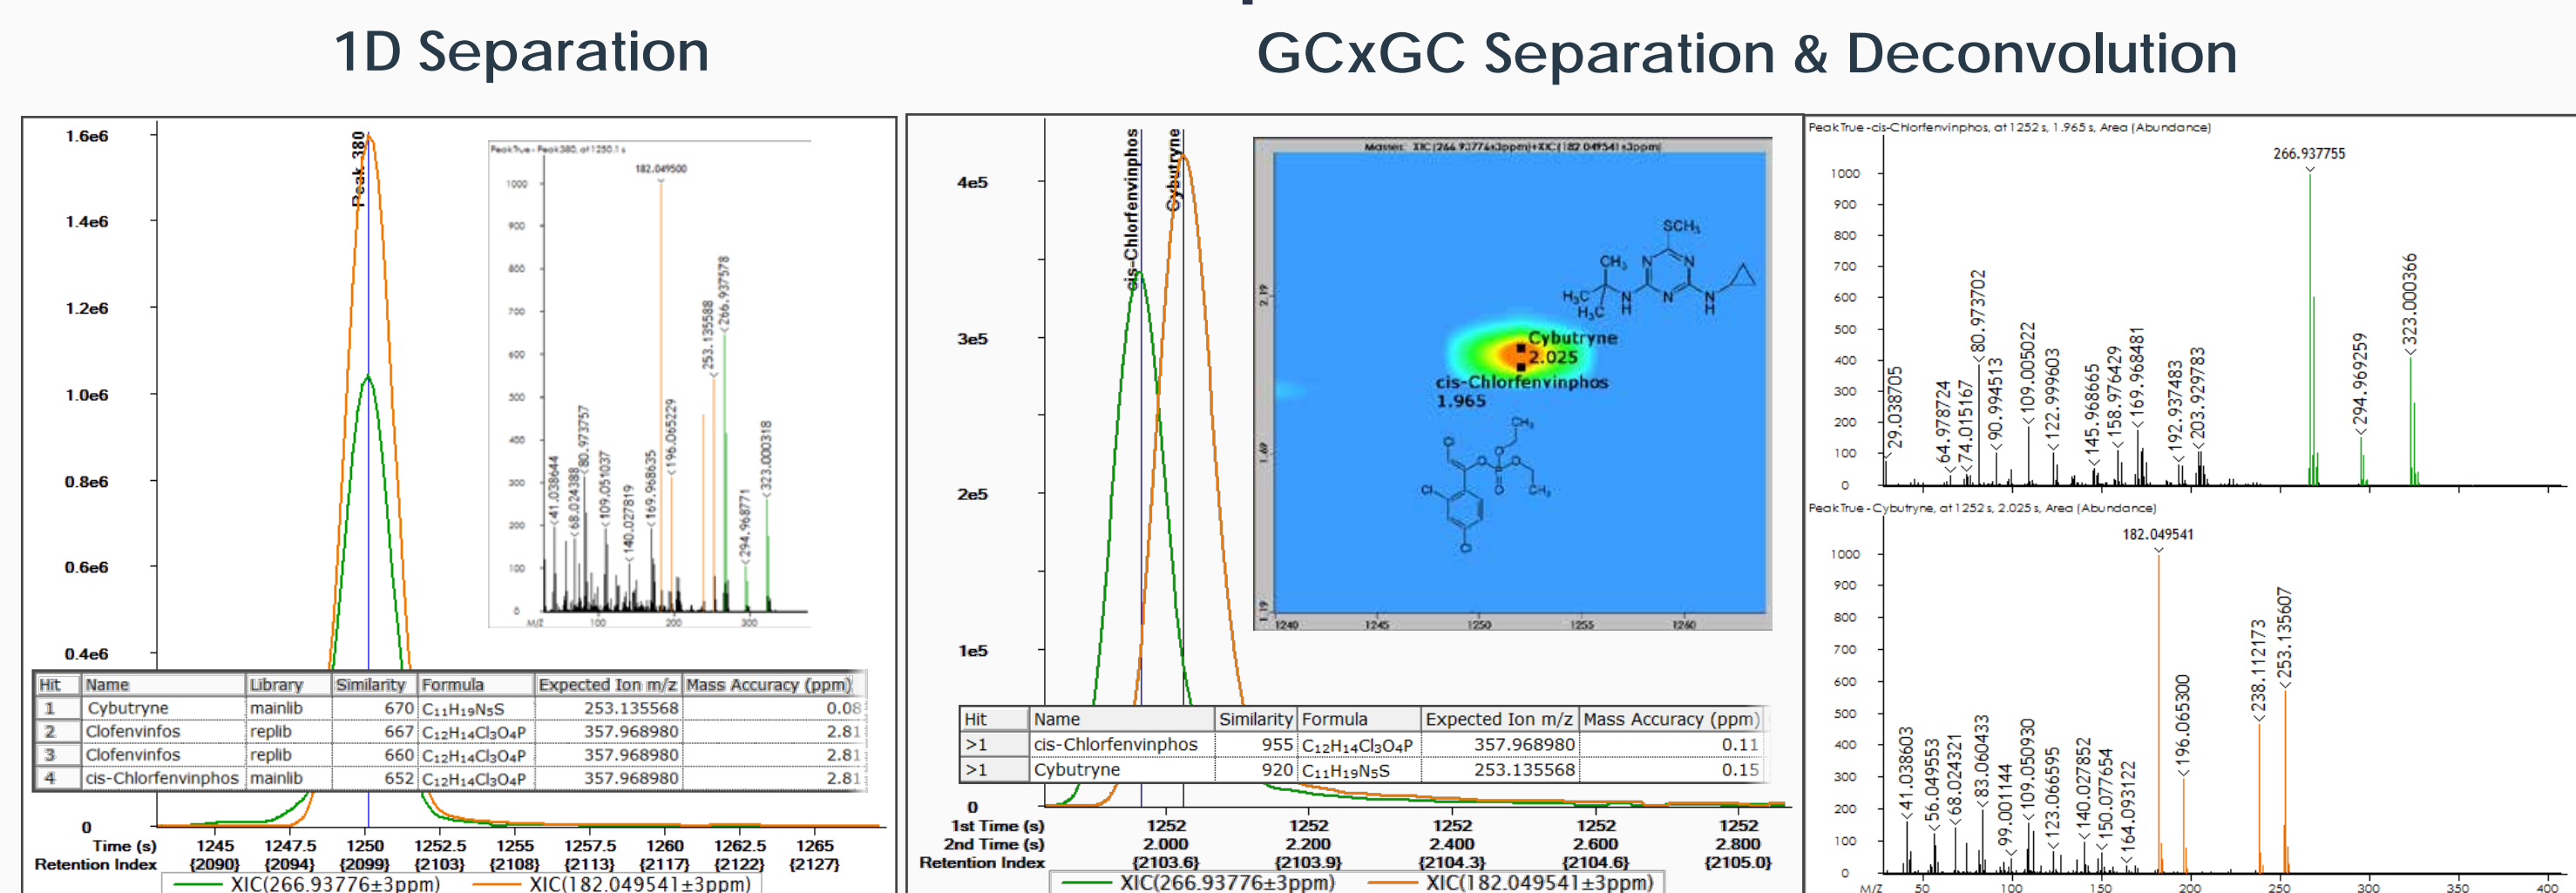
1D Separation

GCxGC Separation & Deconvolution

1.6e6
1.4e6
1.2e6
1.0e6
0.8e6
0.6e6
0.4e6
0

Peak 380

PeakTrue - Peak380, at 1250.1 s

182.049500

1000
900
800
700
600
500
400
300
200
100
0

41.038644
68.024388
80.973757
109.051037
140.027819
169.968635
196.065229
253.135588
266.937578
294.968771
323.000318

M/Z 100 200 300

| Hit | Name | Library | Similarity | Formula | Expected Ion m/z | Mass Accuracy (ppm) |
|---|---|---|---|---|---|---|
| 1 | Cybutryne | mainlib | 670 | $C_{11}H_{19}N_5S$ | 253.135568 | 0.08 |
| 2 | Clofenvinfos | replib | 667 | $C_{12}H_{14}Cl_3O_4P$ | 357.968980 | 2.81 |
| 3 | Clofenvinfos | replib | 660 | $C_{12}H_{14}Cl_3O_4P$ | 357.968980 | 2.81 |
| 4 | cis-Chlorfenvinphos | mainlib | 652 | $C_{12}H_{14}Cl_3O_4P$ | 357.968980 | 2.81 |

Time (s) 1245 1247.5 1250 1252.5 1255 1257.5 1260 1262.5 1265
Retention Index {2090} {2094} {2099} {2103} {2108} {2113} {2117} {2122} {2127}

XIC(266.93776±3ppm) XIC(182.049541±3ppm)

4e5
3e5
2e5
1e5
0

cis-Chlorfenvinphos
Cybutryne

Masses: XIC(266.93776±3ppm)+XIC(182.049541±3ppm)

SCH₃
CH₃
H₃C
H₃C
N
N
N
H
N
H

Cybutryne
2.025
cis-Chlorfenvinphos
1.965

CH₃
Cl
O
P
O
O
O
CH₃
Cl
Cl

2.19
1.69
1.19
1240 1245 1250 1255 1260

| Hit | Name | Similarity | Formula | Expected Ion m/z | Mass Accuracy (ppm) |
|---|---|---|---|---|---|
| >1 | cis-Chlorfenvinphos | 955 | $C_{12}H_{14}Cl_3O_4P$ | 357.968980 | 0.11 |
| >1 | Cybutryne | 920 | $C_{11}H_{19}N_5S$ | 253.135568 | 0.15 |

1st Time (s) 1252 1252 1252 1252 1252
2nd Time (s) 2.000 2.200 2.400 2.600 2.800
Retention Index {2103.6} {2103.9} {2104.3} {2104.6} {2105.0}

XIC(266.93776±3ppm) XIC(182.049541±3ppm)

PeakTrue - cis-Chlorfenvinphos, at 1252 s, 1.965 s, Area (Abundance)

266.937755

1000
900
800
700
600
500
400
300
200
100
0

29.038705
64.978724
74.015167
80.973702
90.994513
109.005022
122.999603
145.968665
158.976429
169.968481
192.937483
203.929783
294.969259
323.000366

PeakTrue - Cybutryne, at 1252 s, 2.025 s, Area (Abundance)

182.049541

1000
900
800
700
600
500
400
300
200
100
0

41.038603
56.049553
68.024321
83.060433
99.001144
109.050930
123.066595
140.027852
150.077654
164.093122
196.065300
238.112173
253.135607

M/Z 50 100 150 200 250 300 350 400